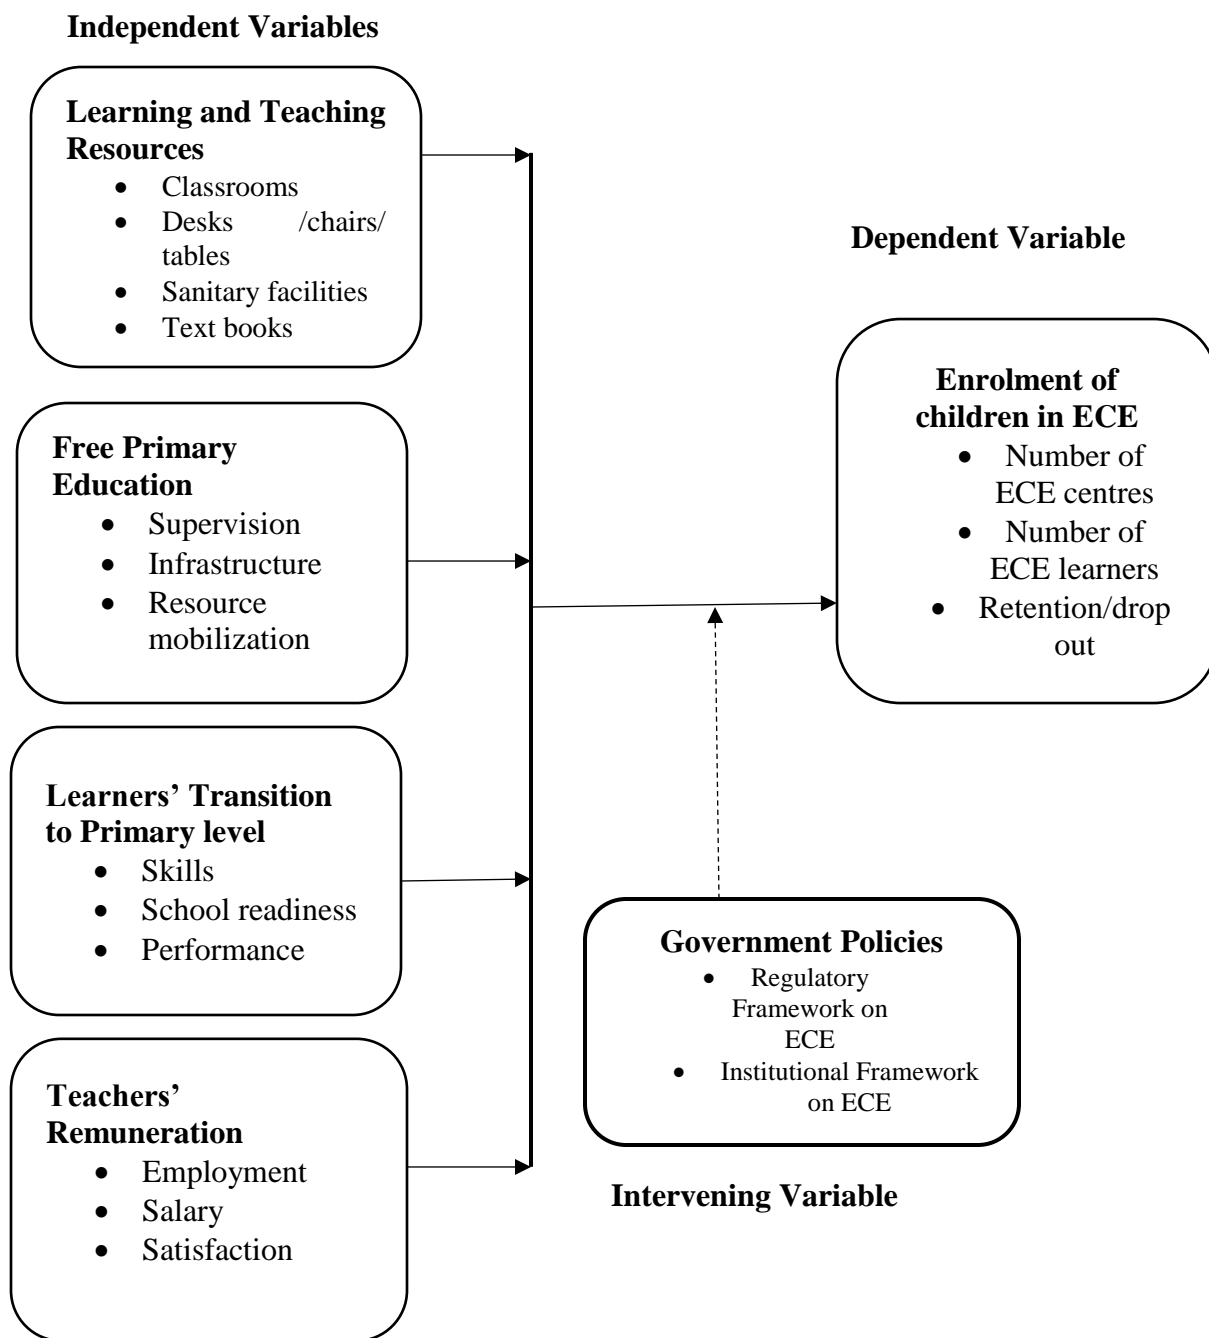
Independent Variables

Learning and Teaching Resources
- Classrooms
- Desks /chairs/ tables
- Sanitary facilities
- Text books

Free Primary Education
- Supervision
- Infrastructure
- Resource mobilization

Learners' Transition to Primary level
- Skills
- School readiness
- Performance

Teachers' Remuneration
- Employment
- Salary
- Satisfaction

Dependent Variable

Enrolment of children in ECE
- Number of ECE centres
- Number of ECE learners
- Retention/drop out

Government Policies
- Regulatory Framework on ECE
- Institutional Framework on ECE

Intervening Variable